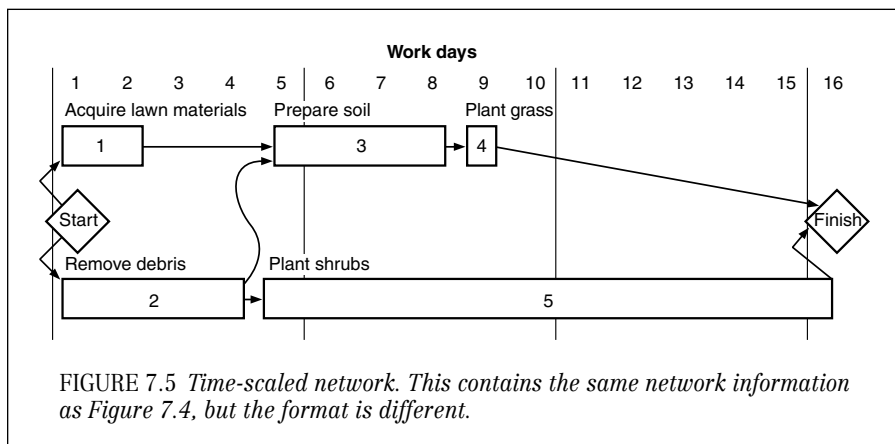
Work days

1 2 3 4 5 6 7 8 9 10 11 12 13 14 15 16

Acquire lawn materials

Prepare soil

Plant grass

1

3

4

Start

Finish

Remove debris

Plant shrubs

2

5

FIGURE 7.5 *Time-scaled network. This contains the same network information as Figure 7.4, but the format is different.*